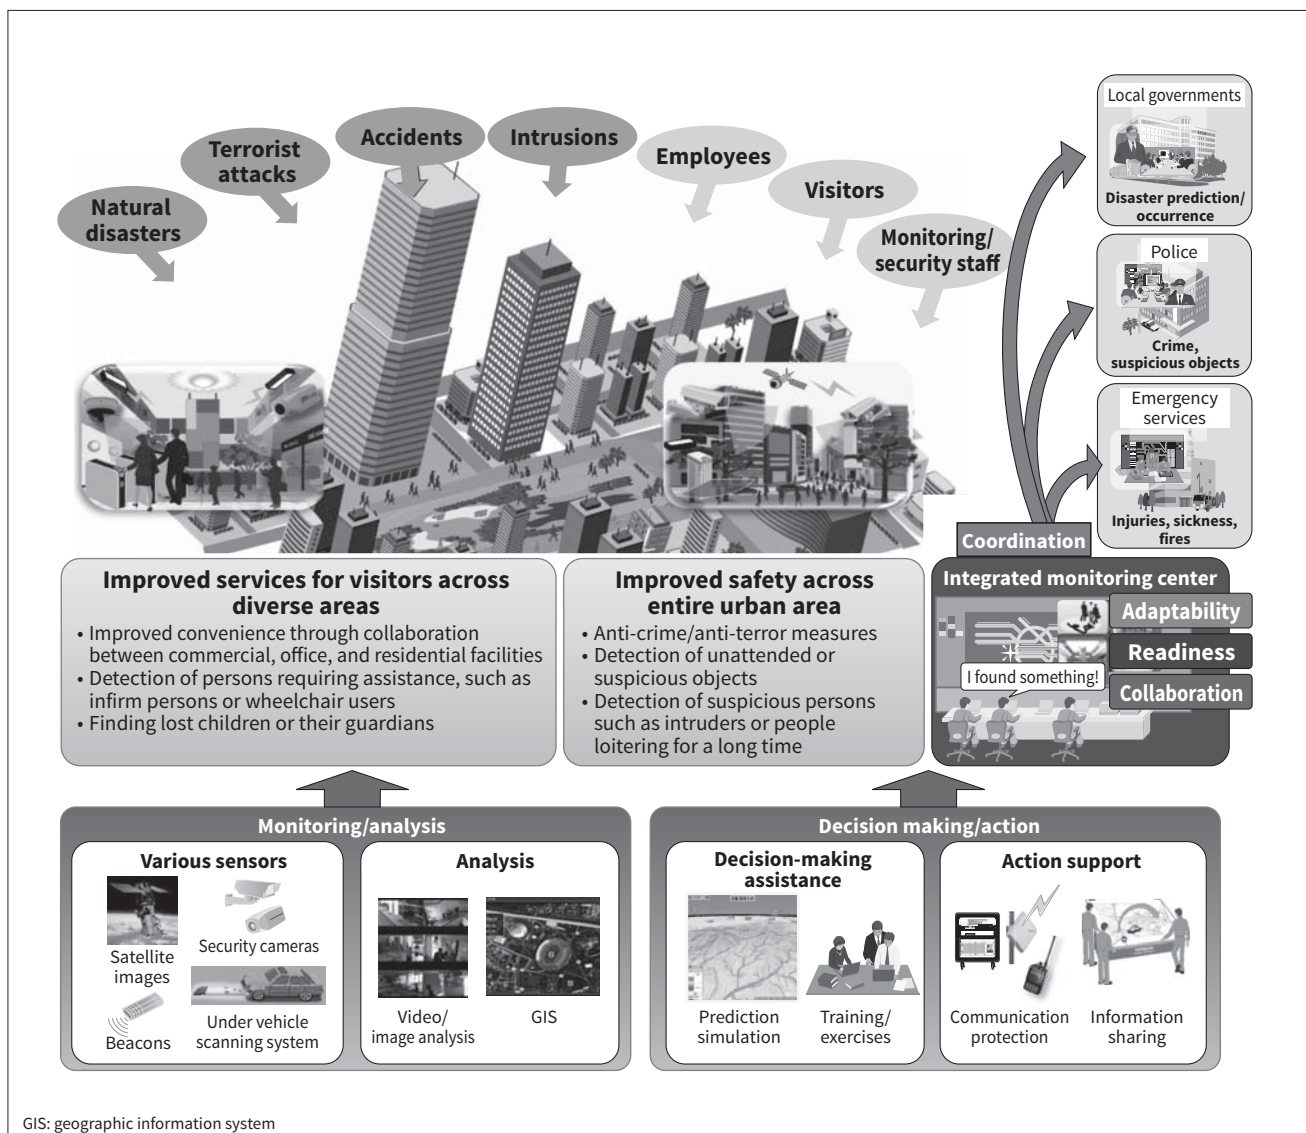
Natural disasters

Terrorist attacks

Accidents

Intrusions

Employees

Visitors

Monitoring/ security staff

Local governments

Disaster prediction/ occurrence

Police

Crime, suspicious objects

Emergency services

Injuries, sickness, fires

Coordination

Improved services for visitors across diverse areas
• Improved convenience through collaboration between commercial, office, and residential facilities
• Detection of persons requiring assistance, such as infirm persons or wheelchair users
• Finding lost children or their guardians

Improved safety across entire urban area
• Anti-crime/anti-terror measures
• Detection of unattended or suspicious objects
• Detection of suspicious persons such as intruders or people loitering for a long time

Integrated monitoring center

Adaptability

Readiness

Collaboration

I found something!

Monitoring/analysis

Various sensors

Satellite images

Security cameras

Beacons

Under vehicle scanning system

Analysis

Video/ image analysis

GIS

Decision making/action

Decision-making assistance

Prediction simulation

Training/ exercises

Action support

Communication protection

Information sharing

GIS: geographic information system